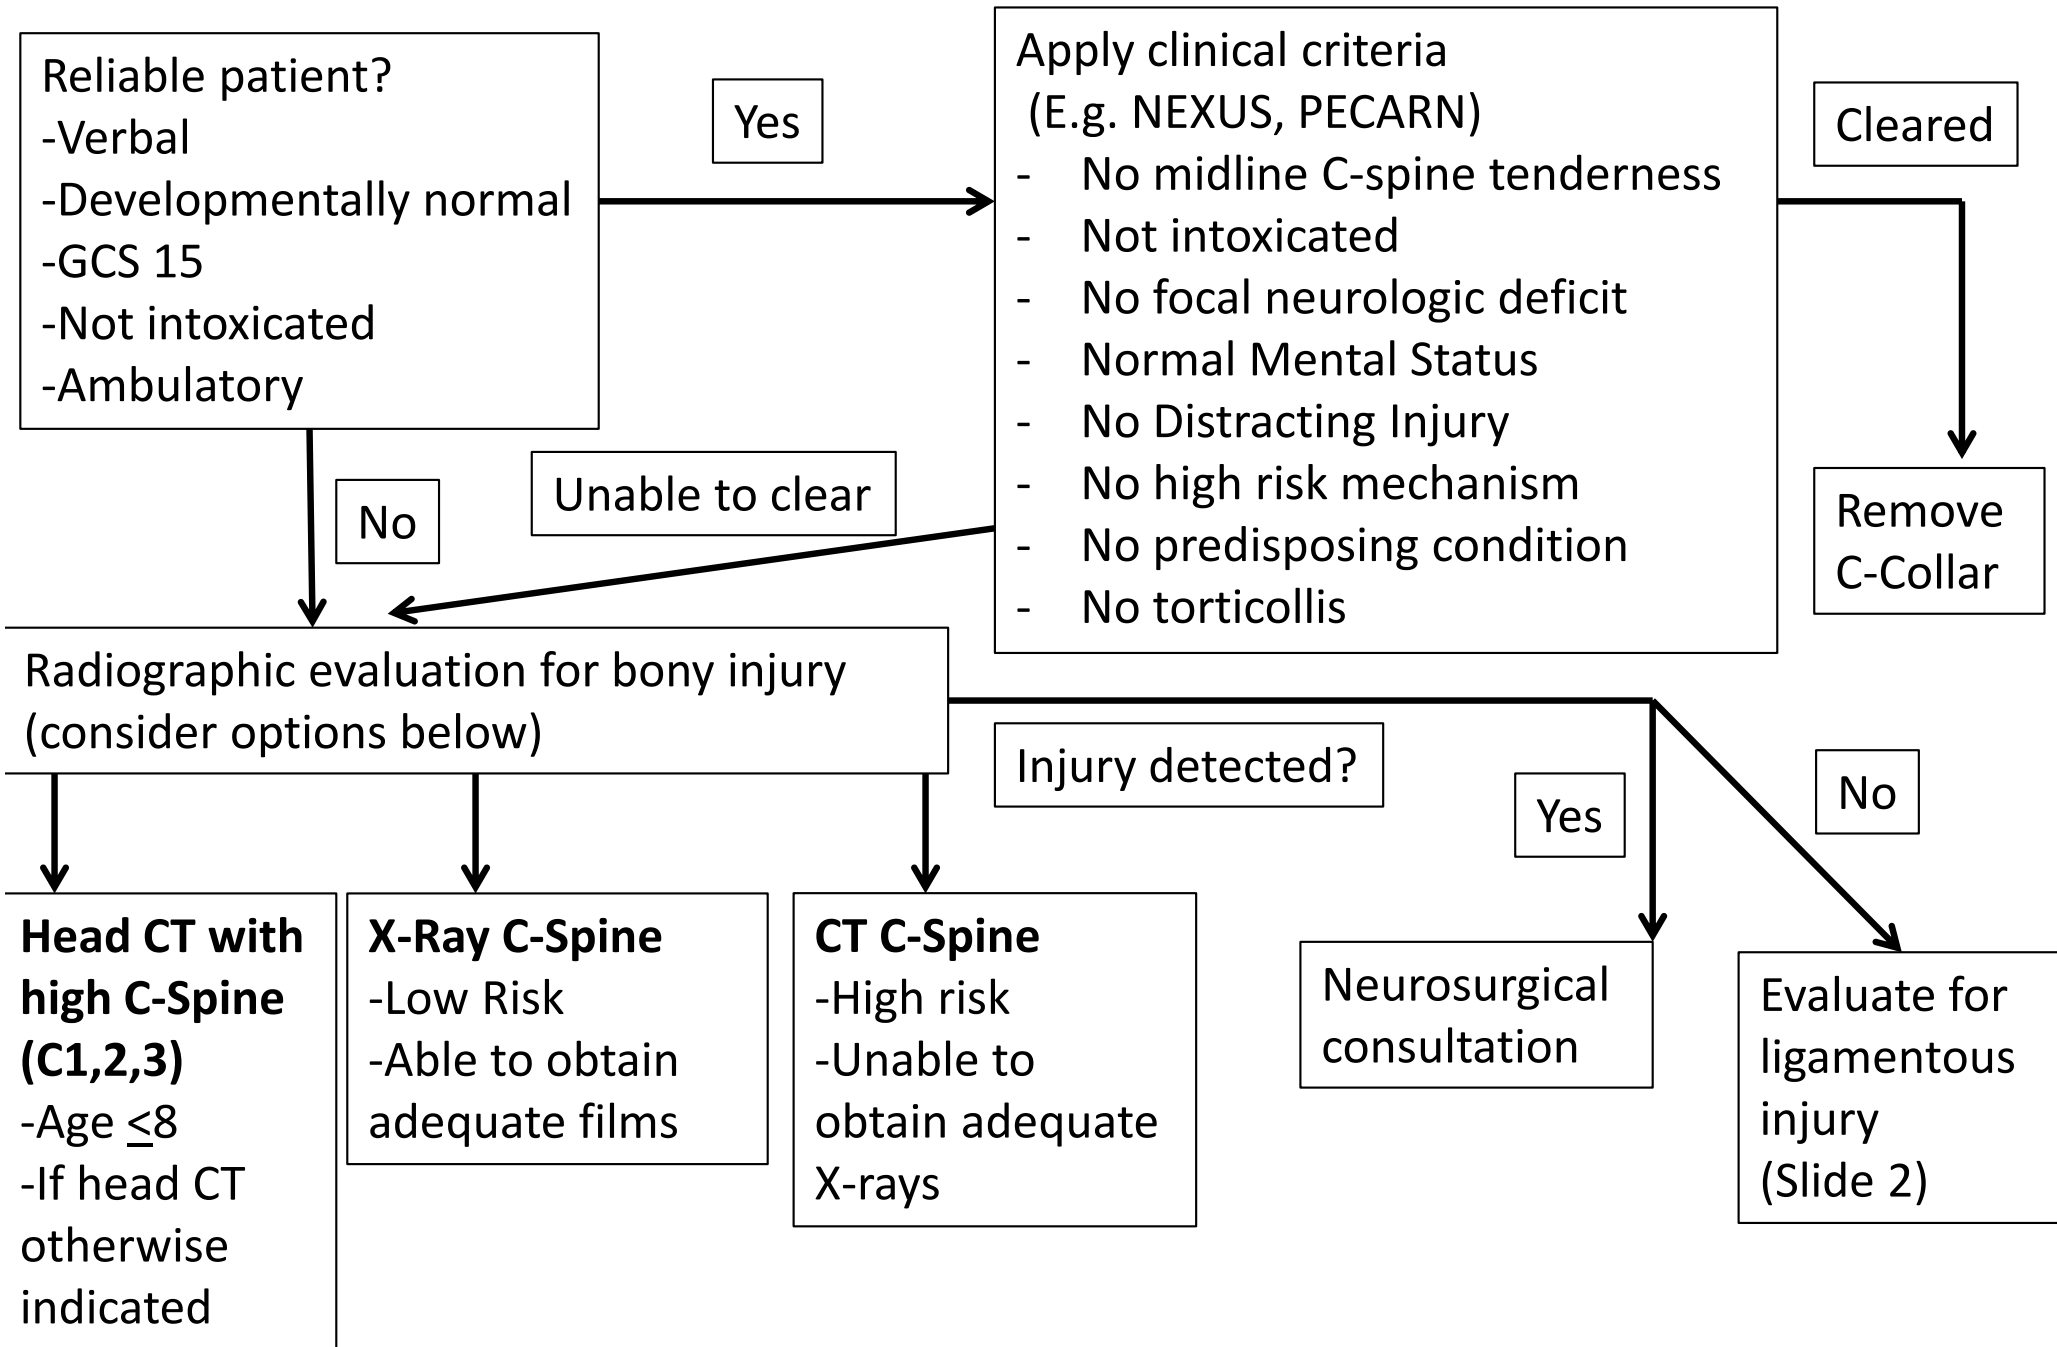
Reliable patient?
-Verbal
-Developmentally normal
-GCS 15
-Not intoxicated
-Ambulatory

Yes

Apply clinical criteria
(E.g. NEXUS, PECARN)
- No midline C-spine tenderness
- Not intoxicated
- No focal neurologic deficit
- Normal Mental Status
- No Distracting Injury
- No high risk mechanism
- No predisposing condition
- No torticollis

Cleared

Remove C-Collar

No

Unable to clear

Radiographic evaluation for bony injury (consider options below)

Injury detected?

Yes

No

**Head CT with high C-Spine (C1,2,3)**
-Age $\leq$8
-If head CT otherwise indicated

**X-Ray C-Spine**
-Low Risk
-Able to obtain adequate films

**CT C-Spine**
-High risk
-Unable to obtain adequate X-rays

Neurosurgical consultation

Evaluate for ligamentous injury (Slide 2)